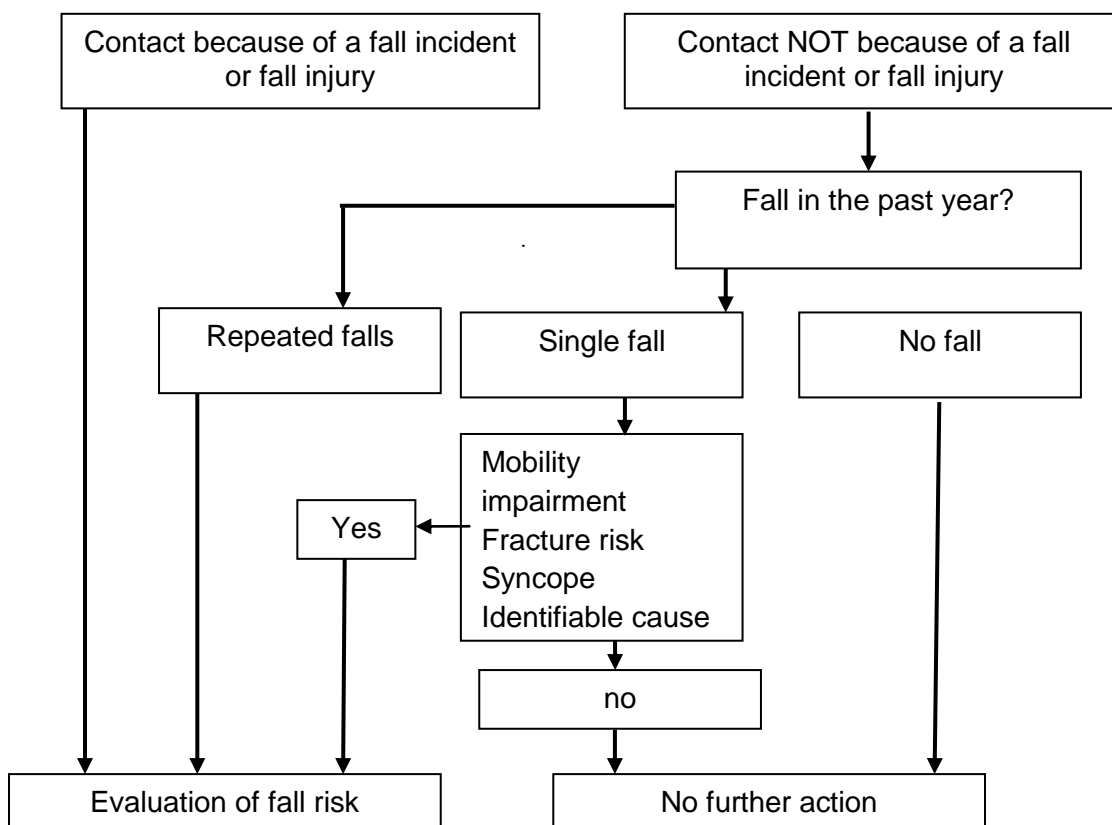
Contact because of a fall incident or fall injury

Contact NOT because of a fall incident or fall injury

Fall in the past year?

Repeated falls

Single fall

No fall

Mobility impairment
Fracture risk
Syncope
Identifiable cause

Yes

no

Evaluation of fall risk

No further action